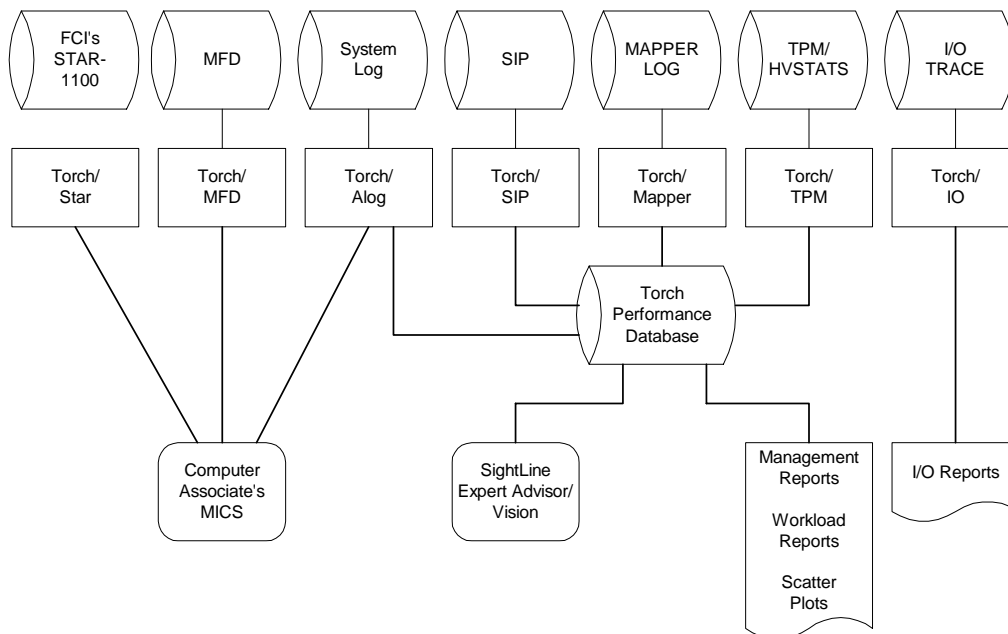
FCI's STAR-1100

MFD

System Log

SIP

MAPPER LOG

TPM/ HVSTATS

I/O TRACE

Torch/ Star

Torch/ MFD

Torch/ Alog

Torch/ SIP

Torch/ Mapper

Torch/ TPM

Torch/ IO

Torch Performance Database

Computer Associate's MICS

SightLine Expert Advisor/ Vision

Management Reports

Workload Reports

Scatter Plots

I/O Reports